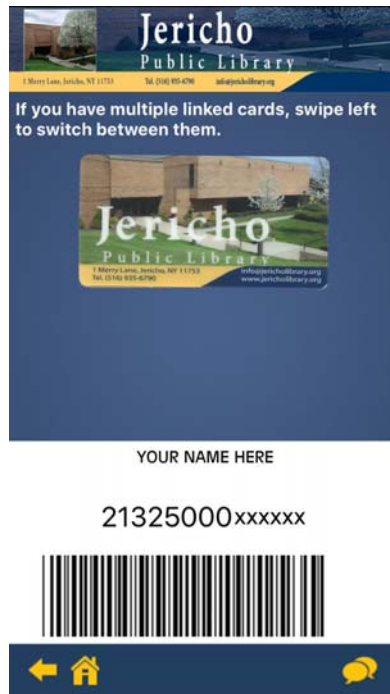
Jericho
Public Library
1 Merry Lane, Jericho, NY 11753 Tel. (516) 935-6790 info@jerichólibrary.org

If you have multiple linked cards, swipe left to switch between them.

Jericho
Public Library
1 Merry Lane, Jericho, NY 11753
Tel. (516) 935-6790
info@jericholibrary.org
www.jericholibrary.org

YOUR NAME HERE

21325000xxxxxx